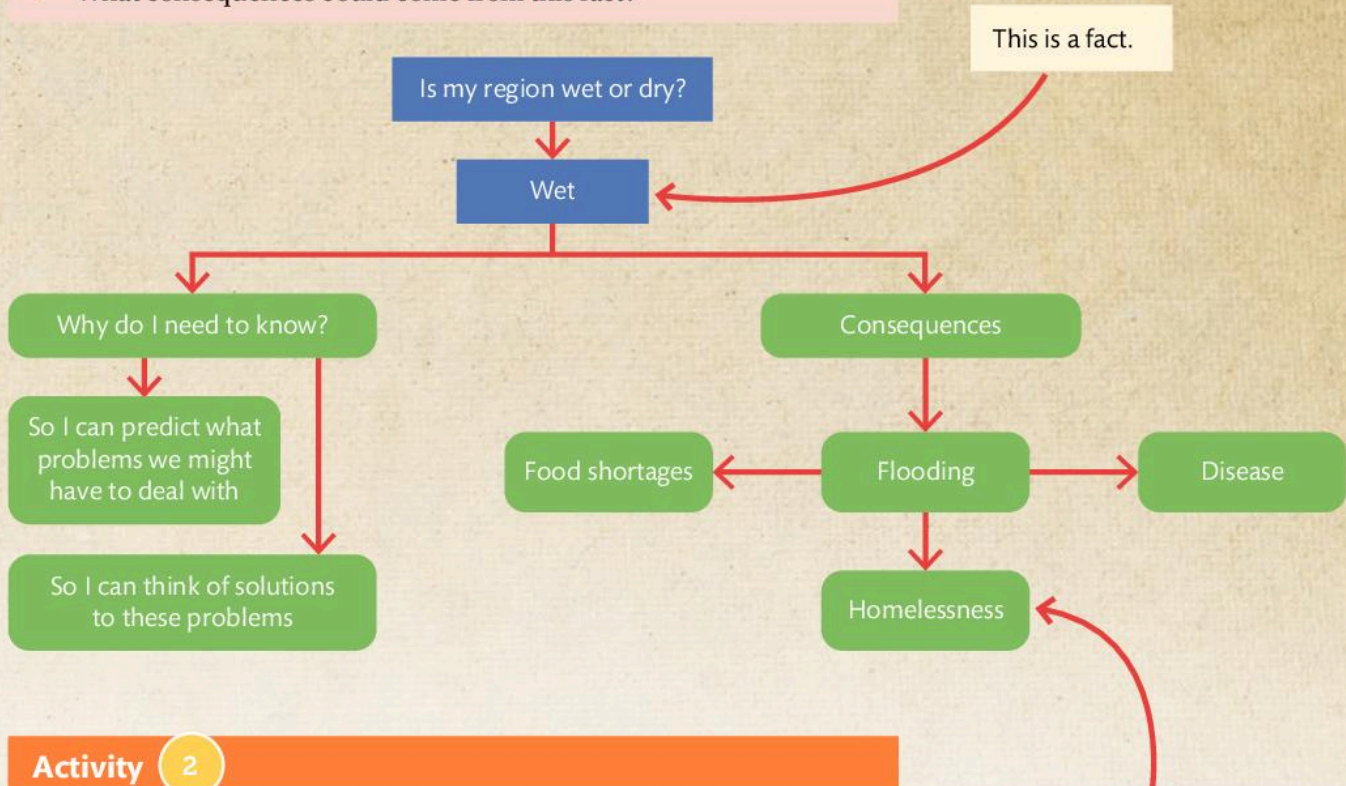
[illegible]

This is a fact.

Is my region wet or dry?

Wet

Why do I need to know?

So I can predict what problems we might have to deal with

So I can think of solutions to these problems

Consequences

Food shortages

Flooding

Disease

Homelessness

Activity 2